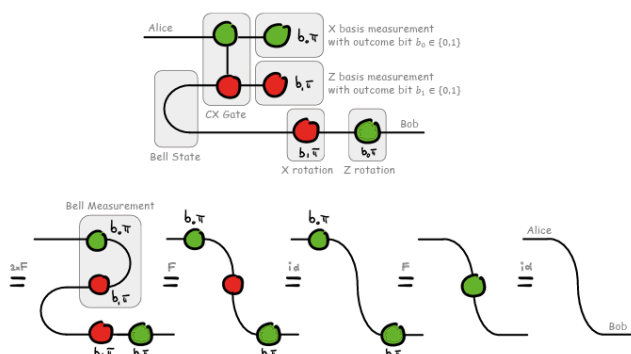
Alice

$b_0\pi$

X basis measurement with outcome bit $b_0 \in \{0,1\}$

$b_1\pi$

Z basis measurement with outcome bit $b_1 \in \{0,1\}$

CX Gate

Bell State

Bob

$b_1\pi$

$b_0\pi$

X rotation

Z rotation

Bell Measurement

$b_0\pi$

$2\times F$

$=$

$b_1\pi$

$b_1\pi$

$b_0\pi$

$F$

$=$

$b_0\pi$

$b_0\pi$

id

$=$

$b_0\pi$

$b_0\pi$

$F$

$=$

id

$=$

Alice

Bob